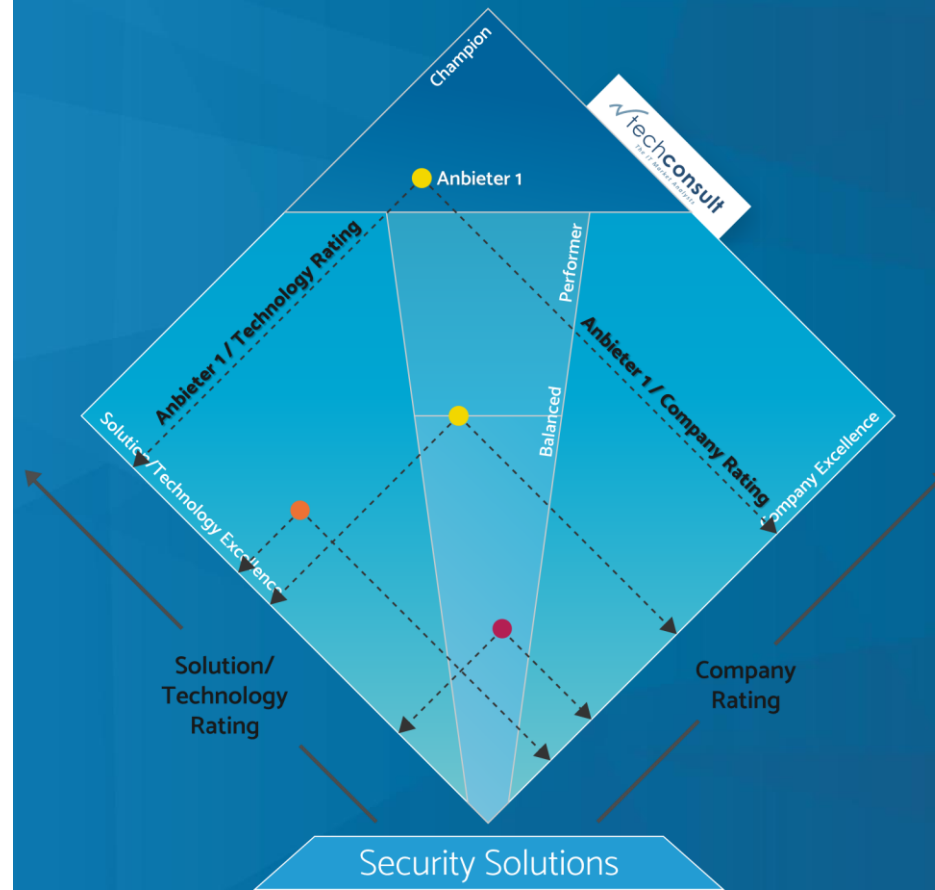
Champion

techconsult
The IT Market Analysts

Anbieter 1

Anbieter 1 / Technology Rating

Performer

Anbieter 1 / Company Rating

Balanced

Solution/Technology Excellence

Company Excellence

Solution/
Technology
Rating

Company
Rating

Security Solutions